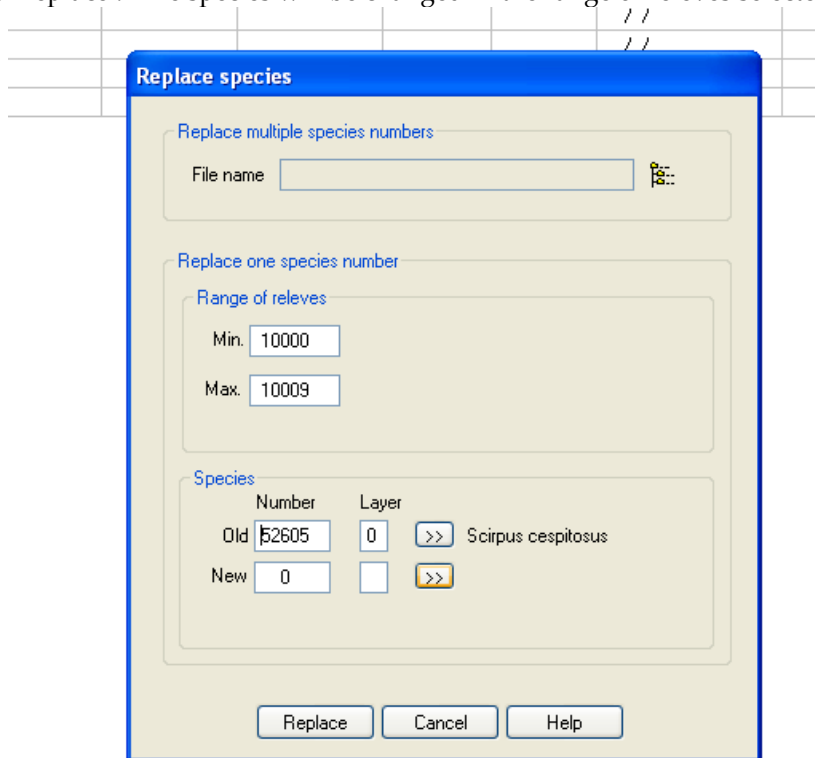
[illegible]

Replace species

Replace multiple species numbers

File name

Replace one species number

Range of releves

Min. 10000

Max. 10009

Species

Number Layer

Old 52605 0 >> Scirpus cespitosus

New 0 >>

Replace Cancel Help